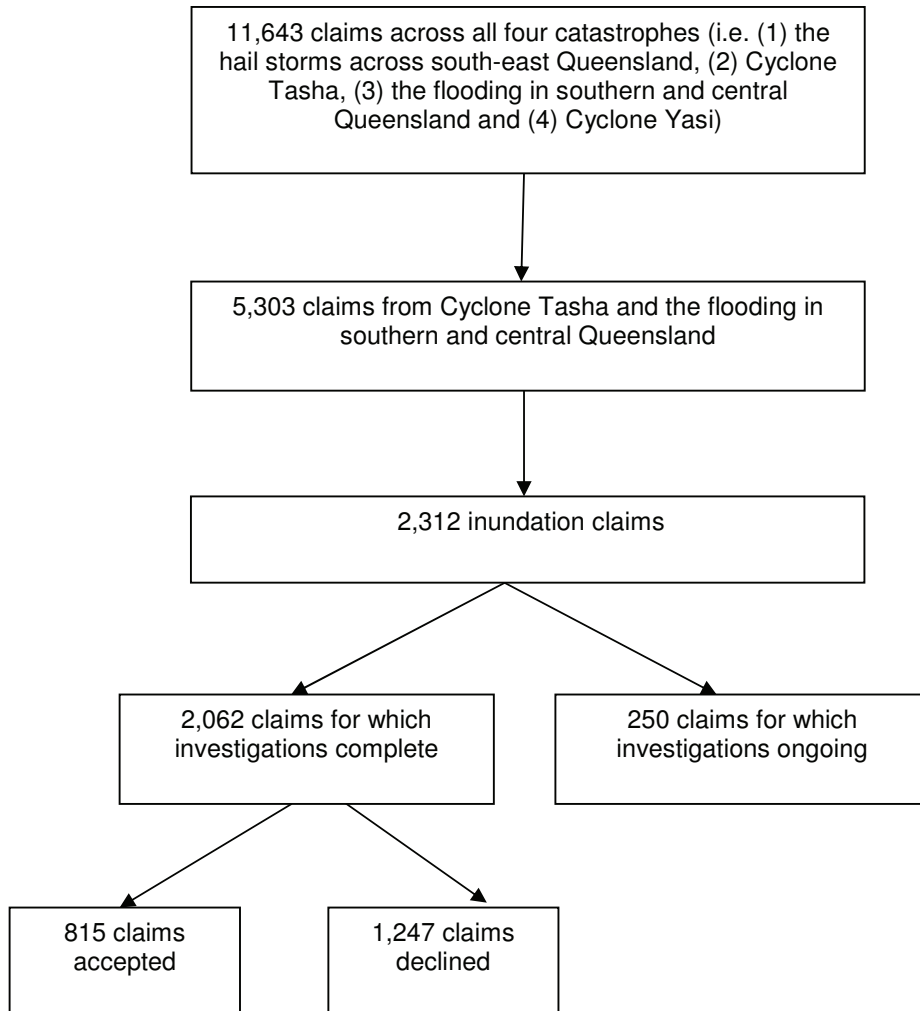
11,643 claims across all four catastrophes (i.e. (1) the hail storms across south-east Queensland, (2) Cyclone Tasha, (3) the flooding in southern and central Queensland and (4) Cyclone Yasi)

5,303 claims from Cyclone Tasha and the flooding in southern and central Queensland

2,312 inundation claims

2,062 claims for which investigations complete

250 claims for which investigations ongoing

815 claims accepted

1,247 claims declined